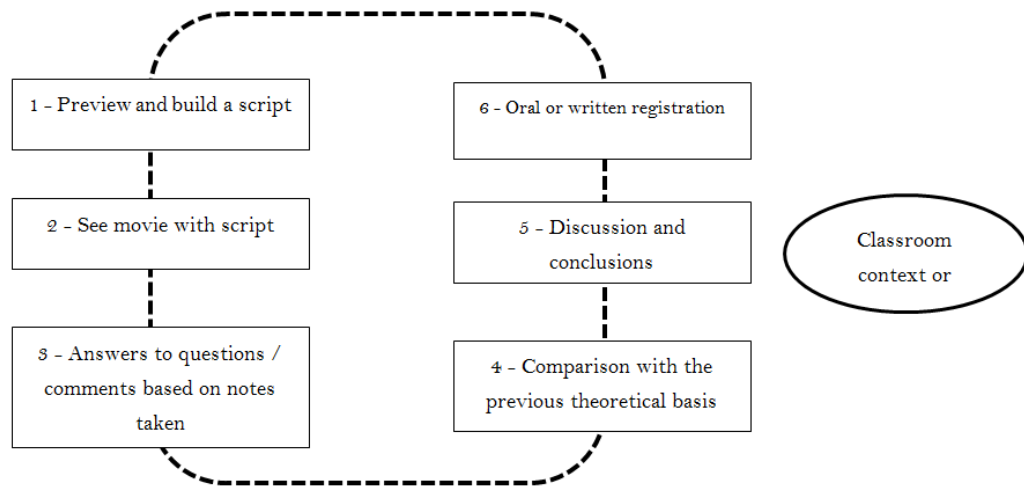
1 - Preview and build a script

2 - See movie with script

3 - Answers to questions / comments based on notes taken

4 - Comparison with the previous theoretical basis

5 - Discussion and conclusions

6 - Oral or written registration

Classroom context or